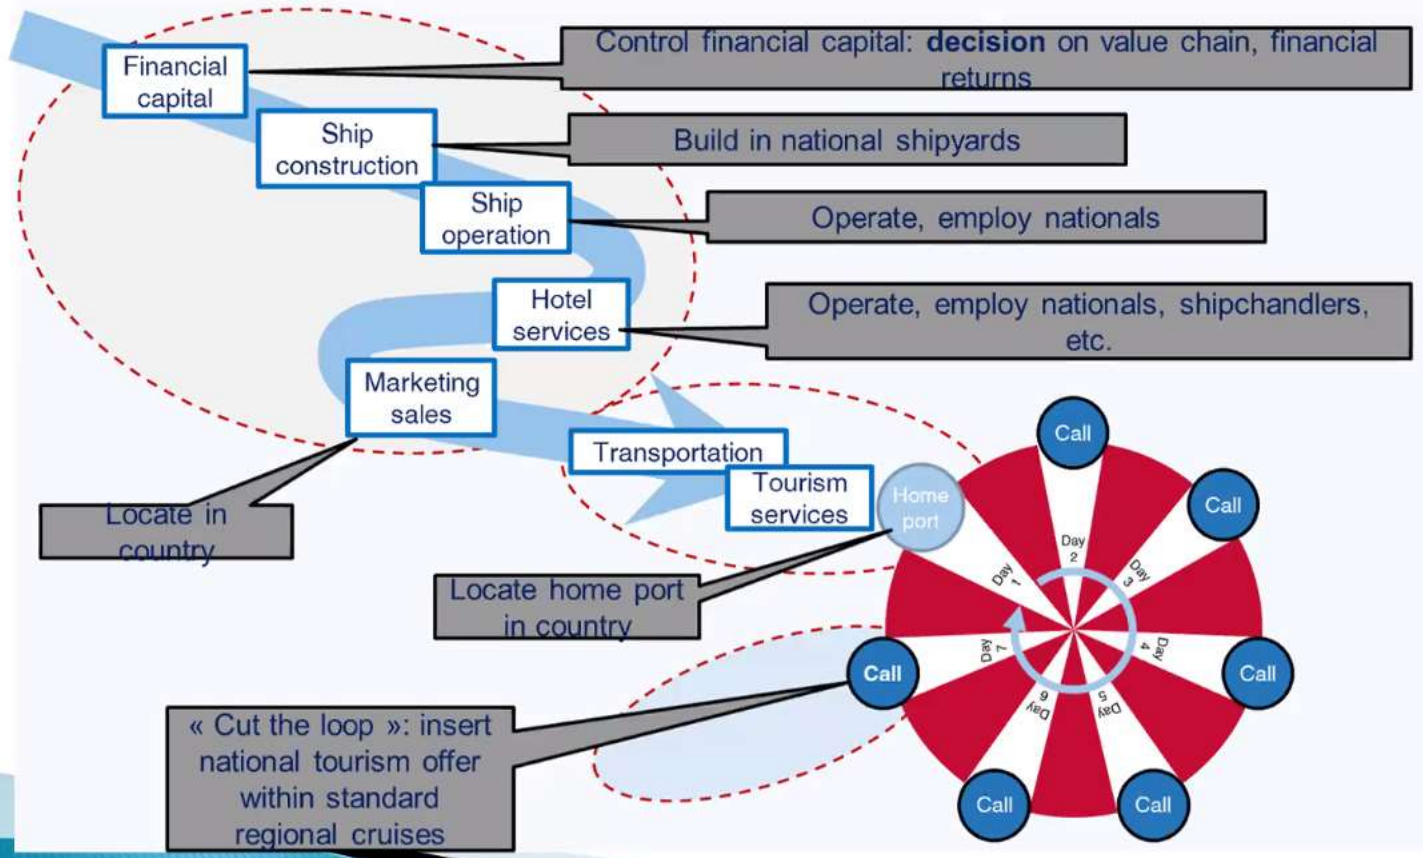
Financial capital

Control financial capital: **decision** on value chain, financial returns

Ship construction

Build in national shipyards

Ship operation

Operate, employ nationals

Hotel services

Operate, employ nationals, shipchandlers, etc.

Marketing sales

Locate in country

Transportation

Tourism services

Home port

Locate home port in country

Call

Call

Call

Call

Call

Call

Day 1

Day 2

Day 3

Day 4

Day 5

Day 6

Day 7

« Cut the loop »: insert national tourism offer within standard regional cruises